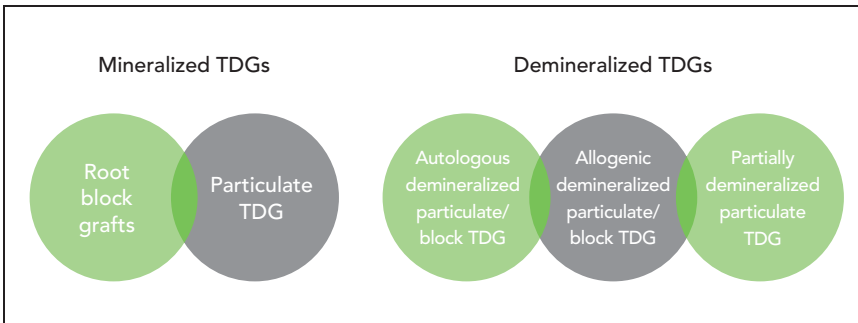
Mineralized TDGs

Root block grafts

Particulate TDG

Demineralized TDGs

Autologous demineralized particulate/ block TDG

Allogenic demineralized particulate/ block TDG

Partially demineralized particulate TDG